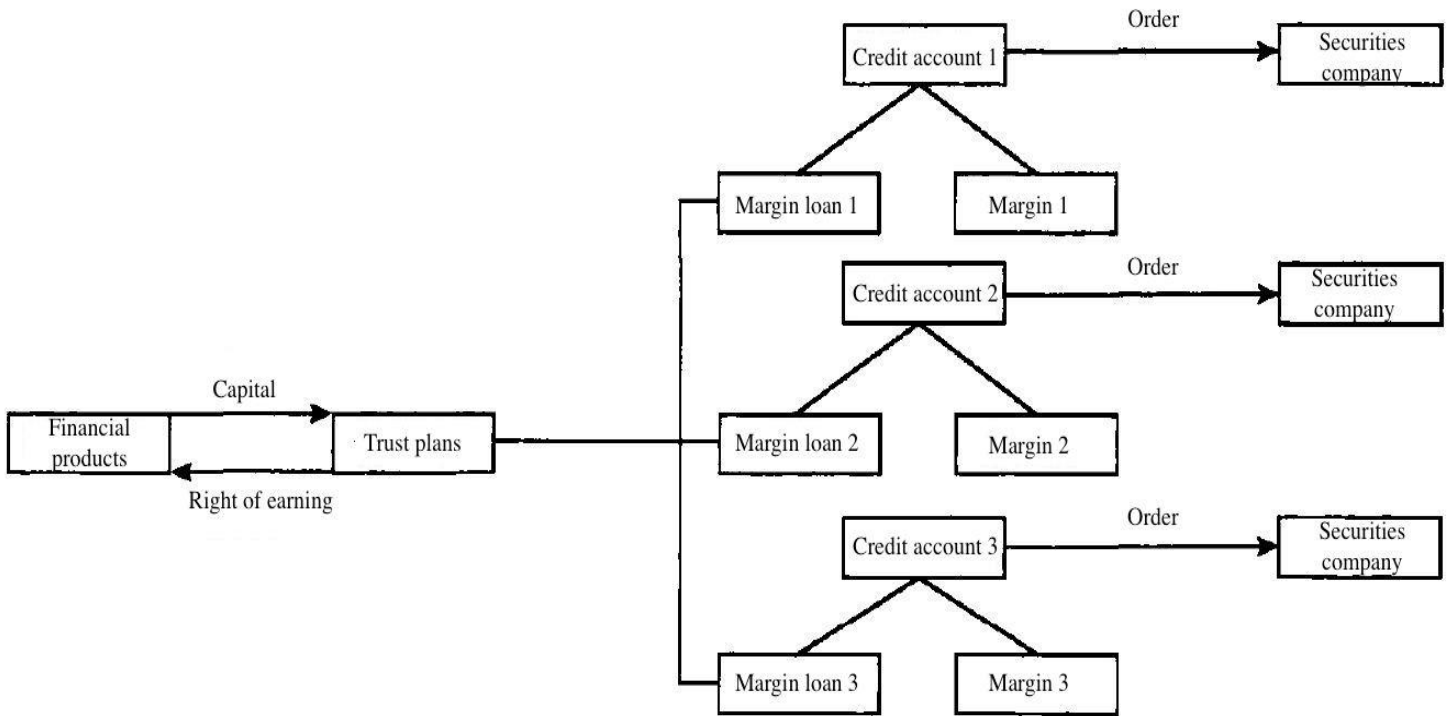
Order

Credit account 1

Securities company

Margin loan 1

Margin 1

Order

Credit account 2

Securities company

Capital

Financial products

Trust plans

Margin loan 2

Margin 2

Right of earning

Order

Credit account 3

Securities company

Margin loan 3

Margin 3